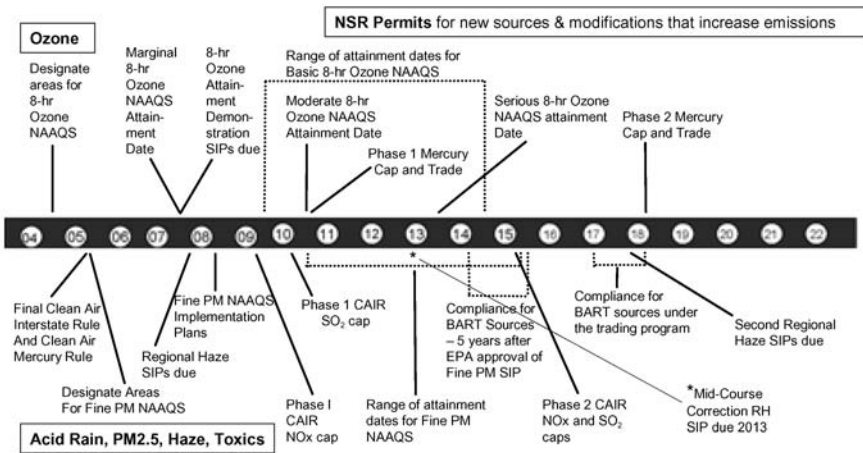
NSR Permits for new sources & modifications that increase emissions

Ozone

Designate areas for 8-hr Ozone NAAQS

Marginal 8-hr Ozone NAAQS Attainment Date

8-hr Ozone Attainment Demonstration SIPs due

Range of attainment dates for Basic 8-hr Ozone NAAQS

Moderate 8-hr Ozone NAAQS Attainment Date

Phase 1 Mercury Cap and Trade

Serious 8-hr Ozone NAAQS attainment Date

Phase 2 Mercury Cap and Trade

04 05 06 07 08 09 10 11 12 13 14 15 16 17 18 19 20 21 22

Final Clean Air Interstate Rule And Clean Air Mercury Rule

Designate Areas For Fine PM NAAQS

Regional Haze SIPs due

Fine PM NAAQS Implementation Plans

Phase I CAIR NOx cap

Phase 1 CAIR $SO_2$ cap

Range of attainment dates for Fine PM NAAQS

Compliance for BART Sources – 5 years after EPA approval of Fine PM SIP

Phase 2 CAIR NOx and $SO_2$ caps

Compliance for BART sources under the trading program

Second Regional Haze SIPs due

*Mid-Course Correction RH SIP due 2013

Acid Rain, PM2.5, Haze, Toxics